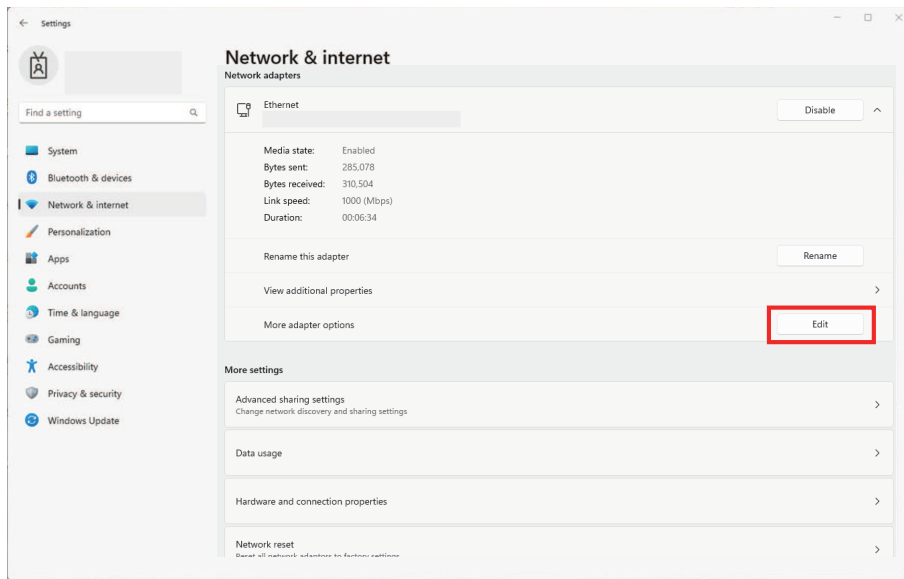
Settings

Network & internet

Network adapters

Find a setting

System

Bluetooth & devices

Network & internet

Personalization

Apps

Accounts

Time & language

Gaming

Accessibility

Privacy & security

Windows Update

Ethernet

Disable

| | |
|---|---|
| Media state: | Enabled |
| Bytes sent: | 285,078 |
| Bytes received: | 310,504 |
| Link speed: | 1000 (Mbps) |
| Duration: | 00:06:34 |

Rename this adapter

Rename

View additional properties

More adapter options

Edit

More settings

Advanced sharing settings
Change network discovery and sharing settings

Data usage

Hardware and connection properties

Network reset
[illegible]